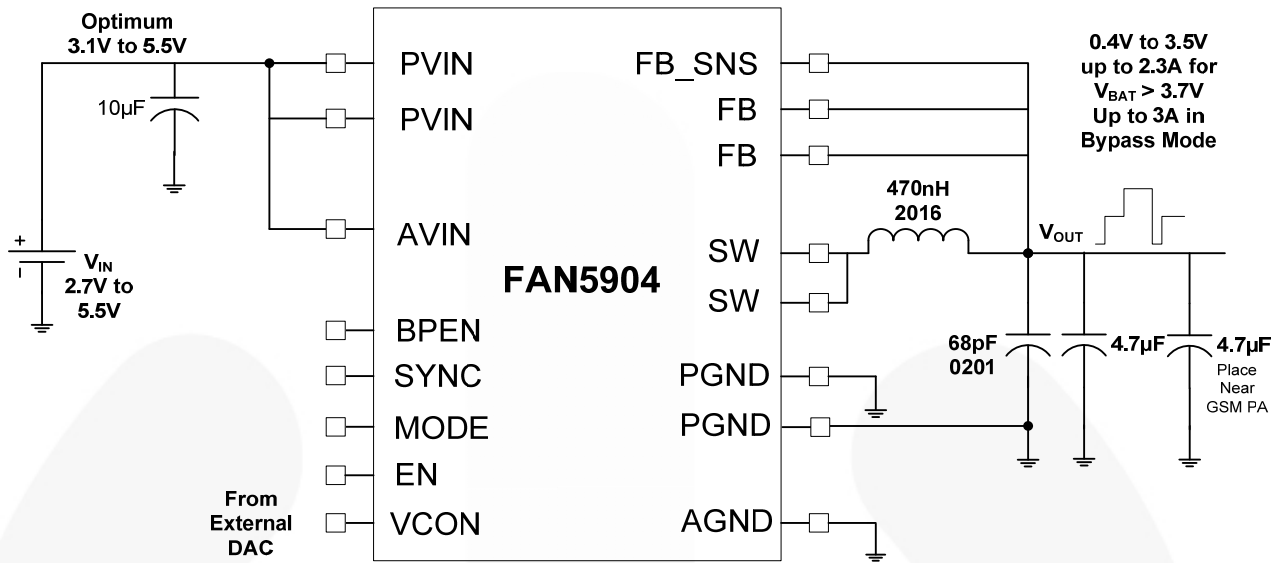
Optimum
3.1V to 5.5V

10µF

+
$V_{IN}$
2.7V to
5.5V

PVIN
PVIN
AVIN
BPEN
SYNC
MODE
EN
VCON

From
External
DAC

FAN5904

FB_SNS
FB
FB
SW
SW
PGND
PGND
AGND

0.4V to 3.5V
up to 2.3A for
$V_{BAT}$ > 3.7V
Up to 3A in
Bypass Mode

470nH
2016

$V_{OUT}$

68pF
0201

4.7µF

4.7µF
Place
Near
GSM PA